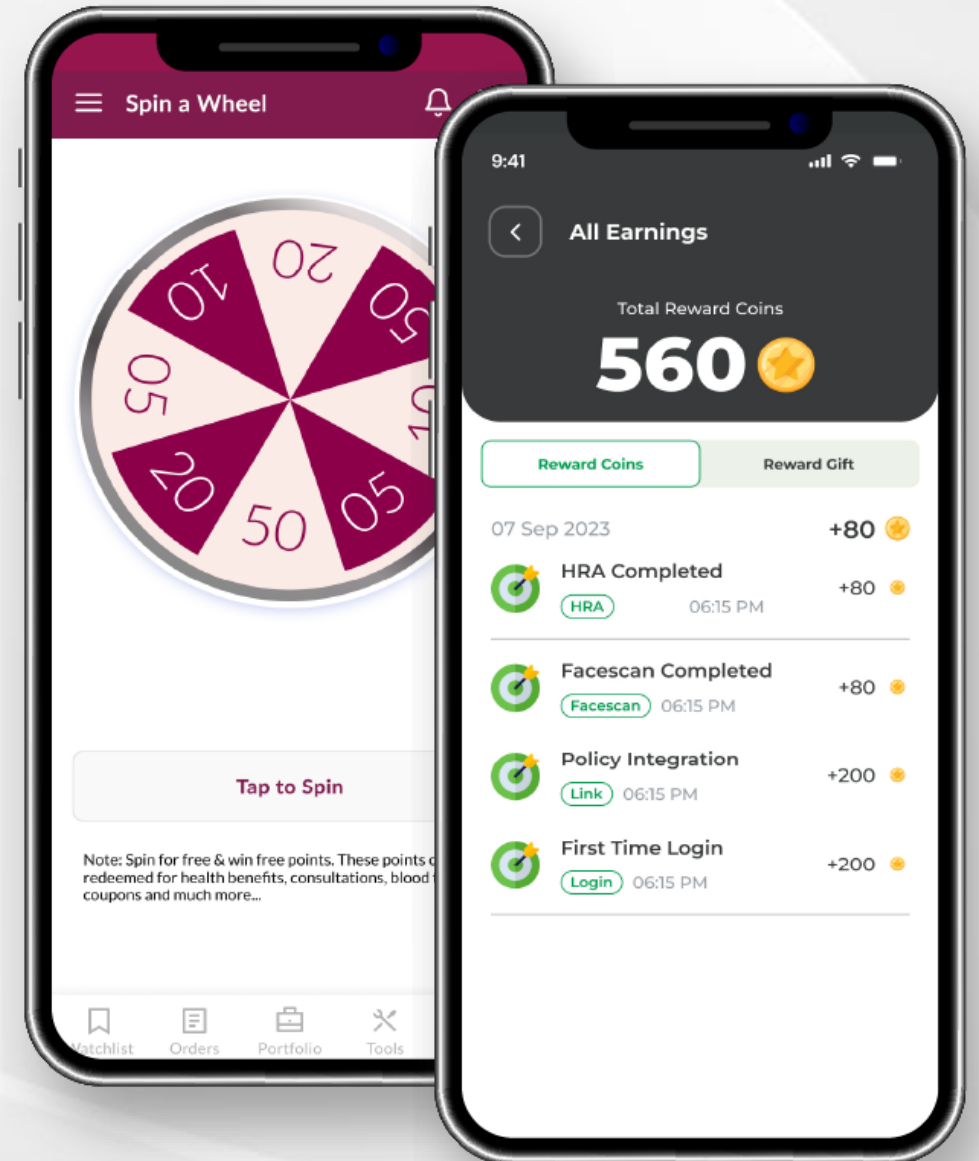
Spin a Wheel

20
50
10
05
10
05
20
50
05

Tap to Spin

Note: Spin for free & win free points. These points c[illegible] redeemed for health benefits, consultations, blood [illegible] coupons and much more...

Watchlist Orders Portfolio Tools

9:41

All Earnings

Total Reward Coins
560

Reward Coins | Reward Gift

07 Sep 2023 +80

HRA Completed
HRA 06:15 PM +80

Facescan Completed
Facescan 06:15 PM +80

Policy Integration
Link 06:15 PM +200

First Time Login
Login 06:15 PM +200